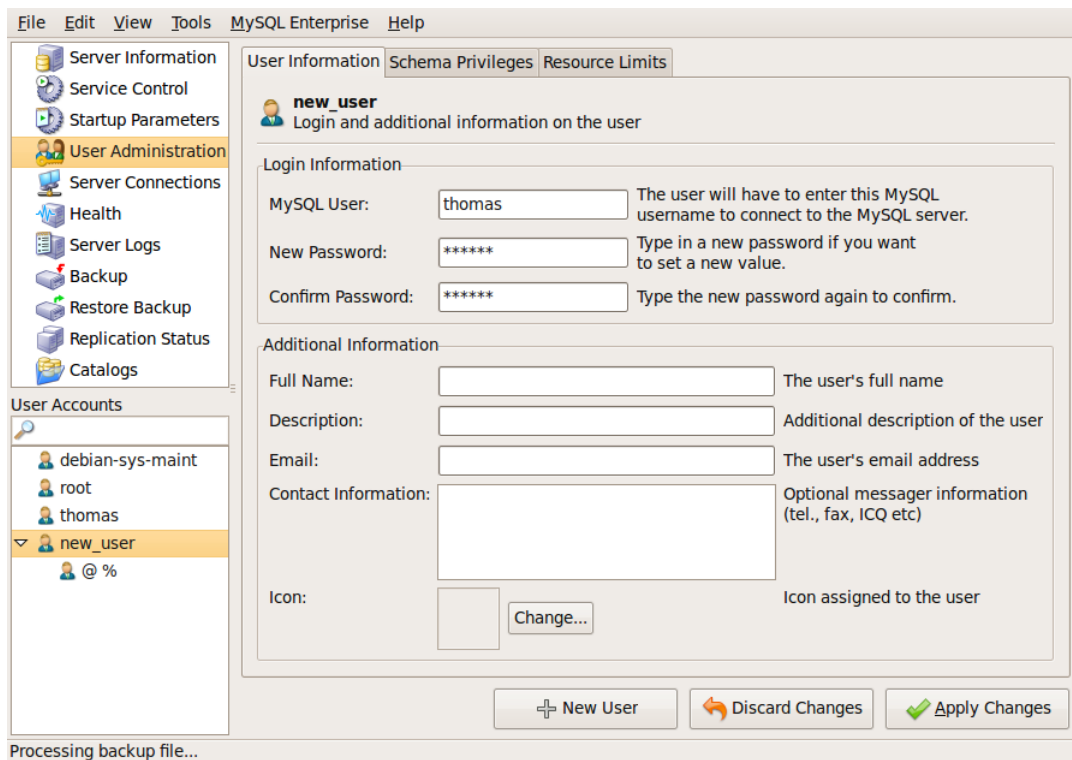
File Edit View Tools MySQL Enterprise Help

Server Information
Service Control
Startup Parameters
User Administration
Server Connections
Health
Server Logs
Backup
Restore Backup
Replication Status
Catalogs

User Accounts

debian-sys-maint
root
thomas
new_user
@ %

User Information | Schema Privileges | Resource Limits

new_user
Login and additional information on the user

Login Information

MySQL User: thomas
The user will have to enter this MySQL username to connect to the MySQL server.

New Password: ******
Type in a new password if you want to set a new value.

Confirm Password: ******
Type the new password again to confirm.

Additional Information

Full Name:
The user's full name

Description:
Additional description of the user

Email:
The user's email address

Contact Information:
Optional messager information (tel., fax, ICQ etc)

Icon:
Change...
Icon assigned to the user

New User | Discard Changes | Apply Changes

Processing backup file...